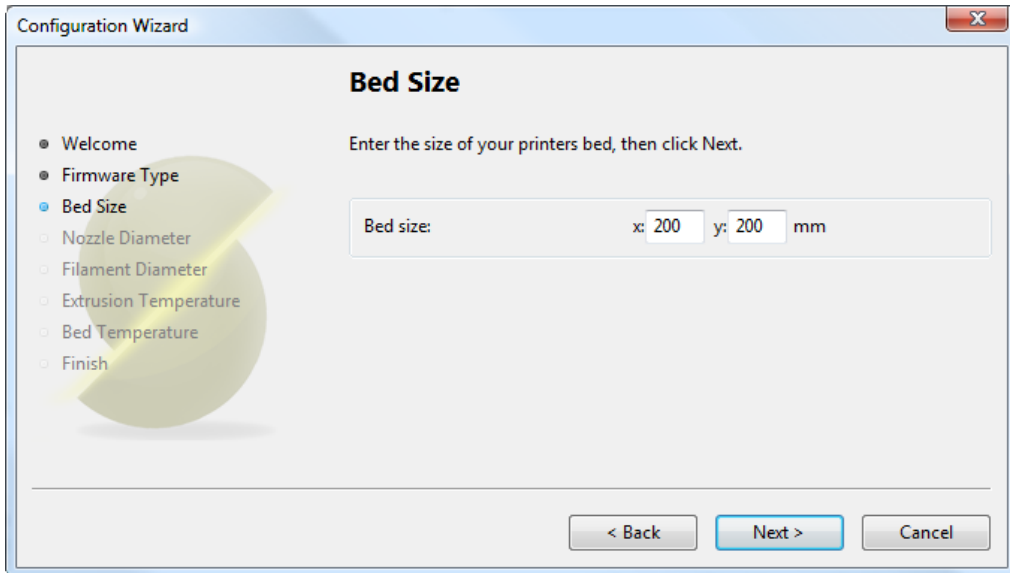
Configuration Wizard

Bed Size

Welcome
Firmware Type
Bed Size
Nozzle Diameter
Filament Diameter
Extrusion Temperature
Bed Temperature
Finish

Enter the size of your printers bed, then click Next.

Bed size: x: 200 y: 200 mm

< Back
Next >
Cancel